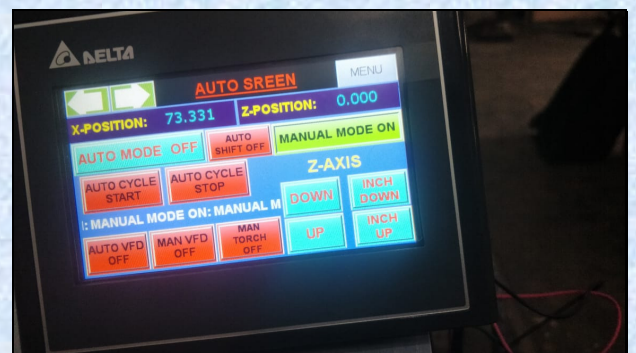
DELTA

AUTO SREEN

MENU

X-POSITION: 73.331

Z-POSITION: 0.000

AUTO MODE OFF

AUTO SHIFT OFF

MANUAL MODE ON

Z-AXIS

AUTO CYCLE START

AUTO CYCLE STOP

DOWN

INCH DOWN

: MANUAL MODE ON: MANUAL M

UP

INCH UP

AUTO VFD OFF

MAN VFD OFF

MAN TORCH OFF